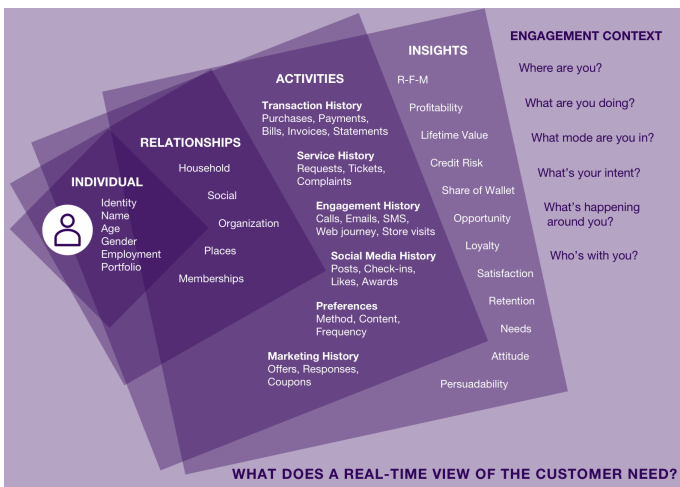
INDIVIDUAL
Identity
Name
Age
Gender
Employment
Portfolio

RELATIONSHIPS
Household
Social
Organization
Places
Memberships

ACTIVITIES
Transaction History
Purchases, Payments, Bills, Invoices, Statements
Service History
Requests, Tickets, Complaints
Engagement History
Calls, Emails, SMS, Web journey, Store visits
Social Media History
Posts, Check-ins, Likes, Awards
Preferences
Method, Content, Frequency
Marketing History
Offers, Responses, Coupons

INSIGHTS
R-F-M
Profitability
Lifetime Value
Credit Risk
Share of Wallet
Opportunity
Loyalty
Satisfaction
Retention
Needs
Attitude
Persuadability

ENGAGEMENT CONTEXT
Where are you?
What are you doing?
What mode are you in?
What's your intent?
What's happening around you?
Who's with you?

WHAT DOES A REAL-TIME VIEW OF THE CUSTOMER NEED?